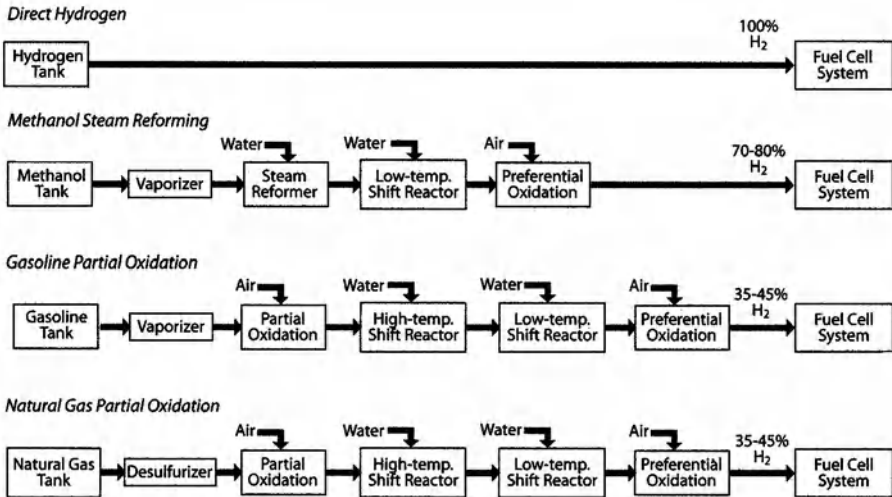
Direct Hydrogen

Hydrogen Tank

100% $H_2$

Fuel Cell System

Methanol Steam Reforming

Water

Water

Air

Methanol Tank

Vaporizer

Steam Reformer

Low-temp. Shift Reactor

Preferential Oxidation

70-80% $H_2$

Fuel Cell System

Gasoline Partial Oxidation

Air

Water

Water

Air

Gasoline Tank

Vaporizer

Partial Oxidation

High-temp. Shift Reactor

Low-temp. Shift Reactor

Preferential Oxidation

35-45% $H_2$

Fuel Cell System

Natural Gas Partial Oxidation

Air

Water

Water

Air

Natural Gas Tank

Desulfurizer

Partial Oxidation

High-temp. Shift Reactor

Low-temp. Shift Reactor

Preferential Oxidation

35-45% $H_2$

Fuel Cell System